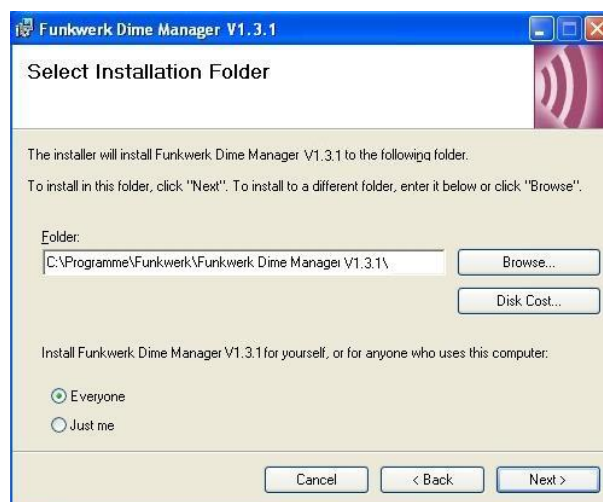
Funkwerk Dime Manager V1.3.1

Select Installation Folder

The installer will install Funkwerk Dime Manager V1.3.1 to the following folder.

To install in this folder, click "Next". To install to a different folder, enter it below or click "Browse".

Folder:

C:\Programme\Funkwerk\Funkwerk Dime Manager V1.3.1\

Browse...

Disk Cost...

Install Funkwerk Dime Manager V1.3.1 for yourself, or for anyone who uses this computer:

Everyone

Just me

Cancel

< Back

Next >